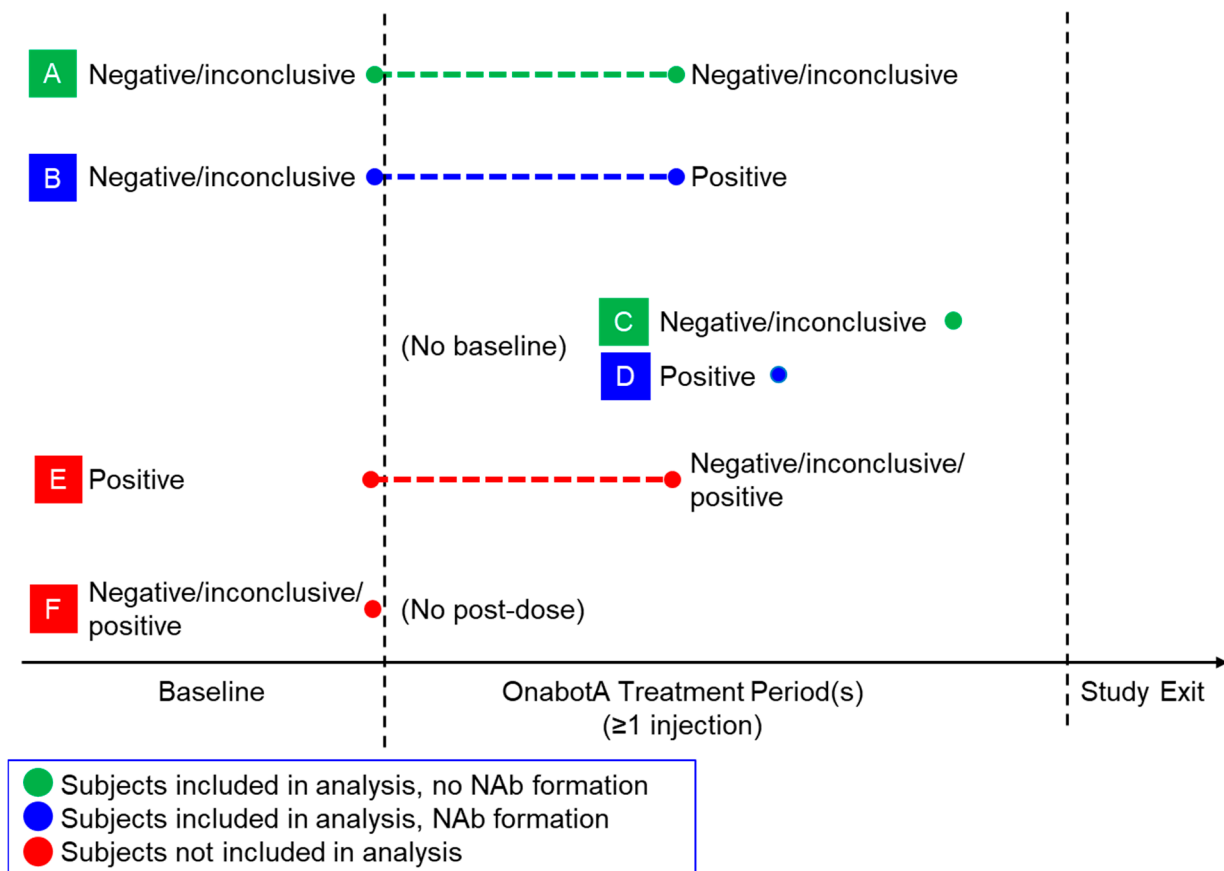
A Negative/inconclusive Negative/inconclusive

B Negative/inconclusive Positive

(No baseline)

C Negative/inconclusive

D Positive

E Positive Negative/inconclusive/ positive

F Negative/inconclusive/ positive (No post-dose)

Baseline

OnabotA Treatment Period(s) (≥1 injection)

Study Exit

Subjects included in analysis, no NAb formation
Subjects included in analysis, NAb formation
Subjects not included in analysis